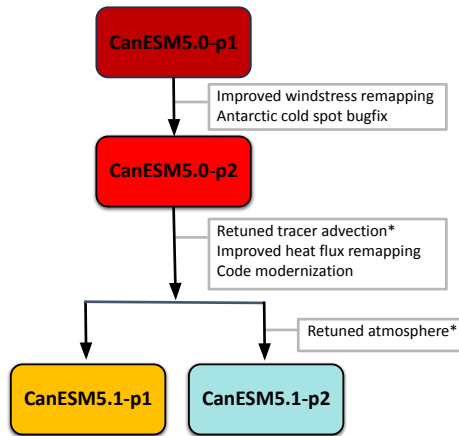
CanESM5.0-p1

Improved windstress remapping
Antarctic cold spot bugfix

CanESM5.0-p2

Retuned tracer advection*
Improved heat flux remapping
Code modernization

Retuned atmosphere*

CanESM5.1-p1

CanESM5.1-p2